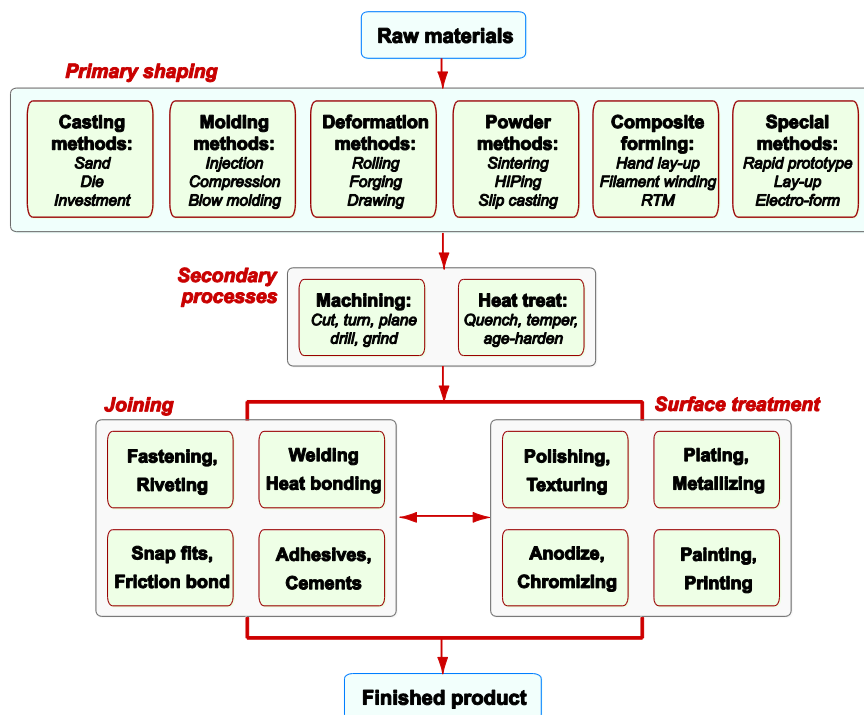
Raw materials

Primary shaping

Casting methods:
Sand
Die
Investment

Molding methods:
Injection
Compression
Blow molding

Deformation methods:
Rolling
Forging
Drawing

Powder methods:
Sintering
HIPing
Slip casting

Composite forming:
Hand lay-up
Filament winding
RTM

Special methods:
Rapid prototype
Lay-up
Electro-form

Secondary processes

Machining:
Cut, turn, plane
drill, grind

Heat treat:
Quench, temper,
age-harden

Joining

Fastening,
Riveting

Welding
Heat bonding

Snap fits,
Friction bond

Adhesives,
Cements

Surface treatment

Polishing,
Texturing

Plating,
Metallizing

Anodize,
Chromizing

Painting,
Printing

Finished product